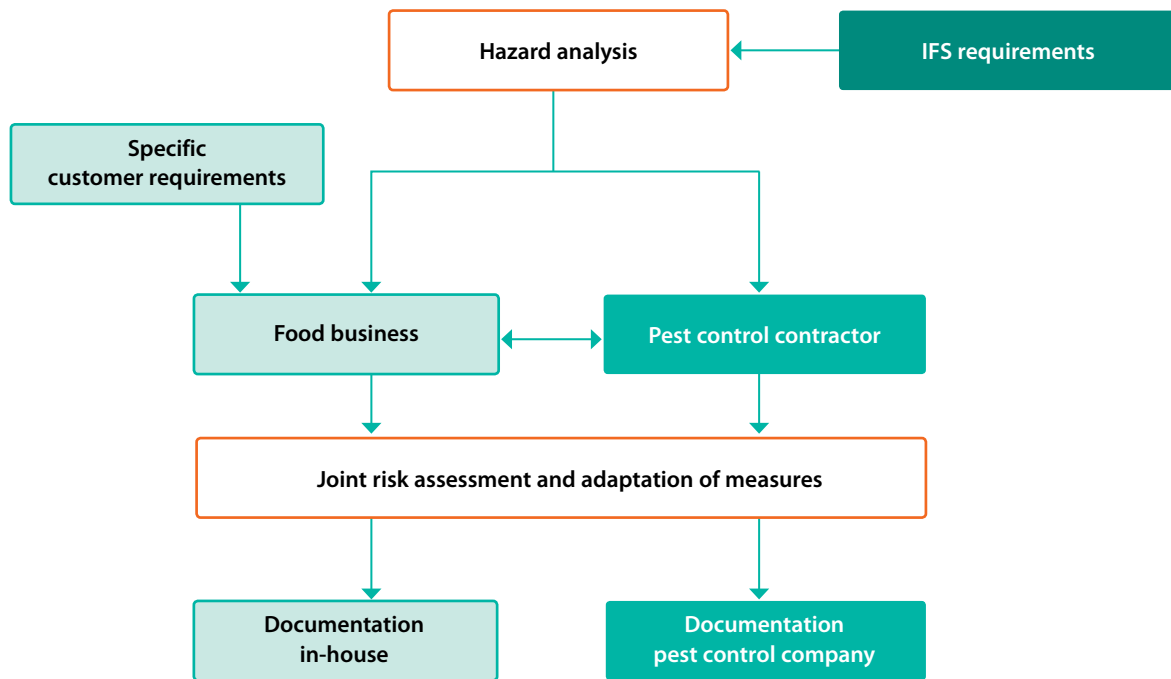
Hazard analysis

IFS requirements

Specific customer requirements

Food business

Pest control contractor

Joint risk assessment and adaptation of measures

Documentation in-house

Documentation pest control company